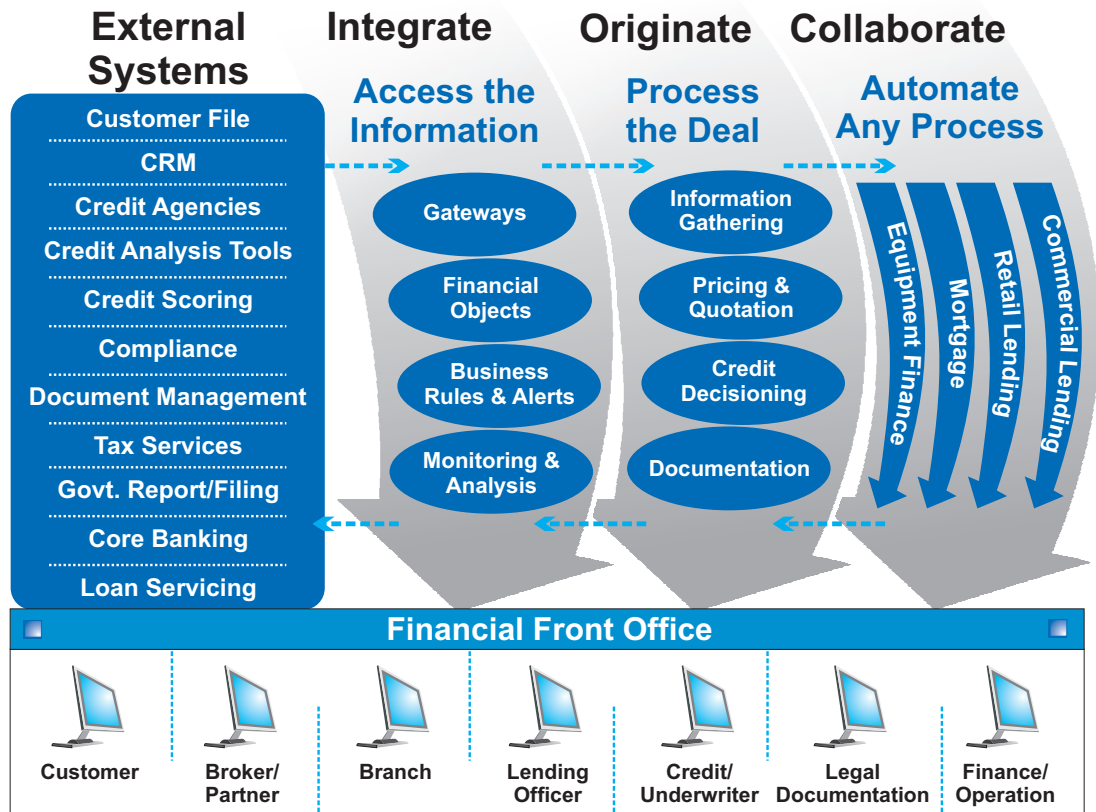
External Systems

Customer File
CRM
Credit Agencies
Credit Analysis Tools
Credit Scoring
Compliance
Document Management
Tax Services
Govt. Report/Filing
Core Banking
Loan Servicing

Integrate

Access the Information

Gateways
Financial Objects
Business Rules & Alerts
Monitoring & Analysis

Originate

Process the Deal

Information Gathering
Pricing & Quotation
Credit Decisioning
Documentation

Collaborate

Automate Any Process

Equipment Finance
Mortgage
Retail Lending
Commercial Lending

Financial Front Office

Customer
Broker/ Partner
Branch
Lending Officer
Credit/ Underwriter
Legal Documentation
Finance/ Operation